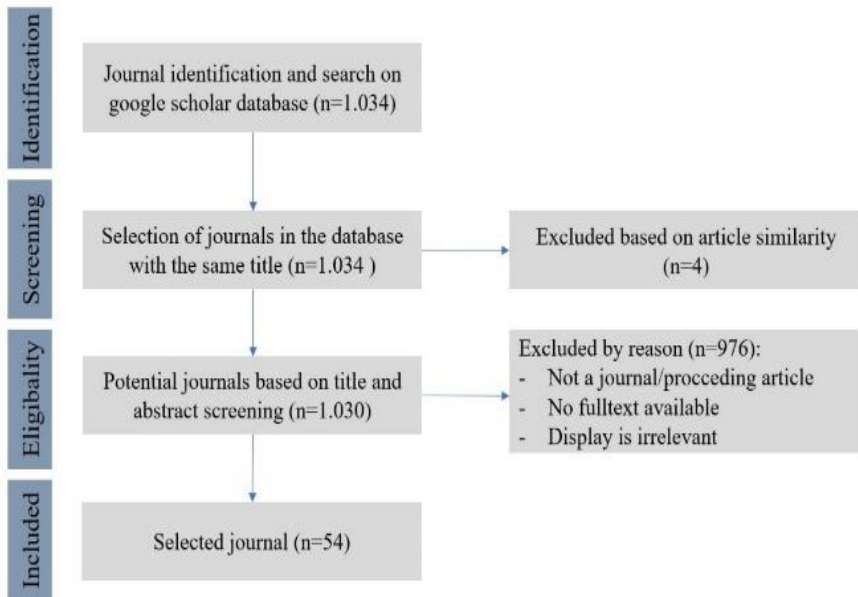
Identification

Journal identification and search on google scholar database (n=1.034)

Screening

Selection of journals in the database with the same title (n=1.034 )

Excluded based on article similarity (n=4)

Eligibality

Potential journals based on title and abstract screening (n=1.030)

Excluded by reason (n=976):
- Not a journal/procceding article
- No fulltext available
- Display is irrelevant

Included

Selected journal (n=54)